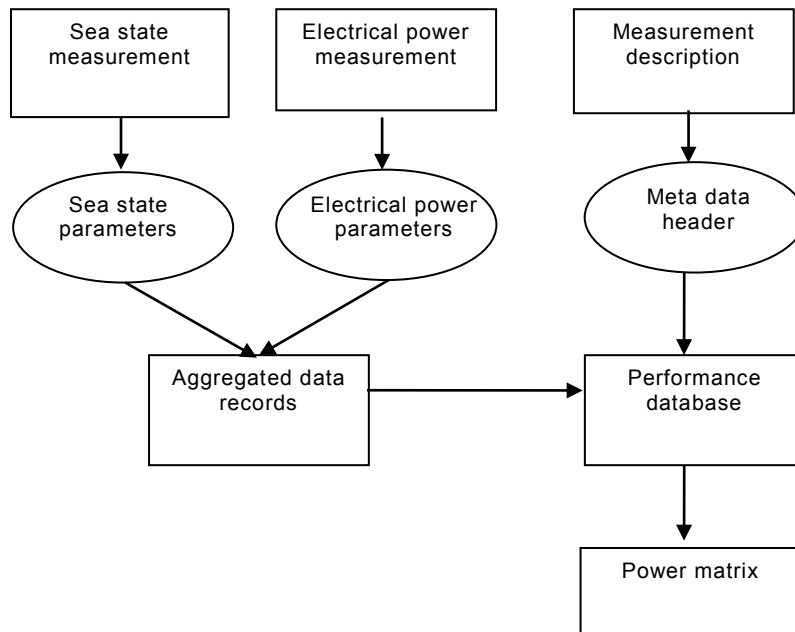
Sea state measurement

Electrical power measurement

Measurement description

Sea state parameters

Electrical power parameters

Meta data header

Aggregated data records

Performance database

Power matrix